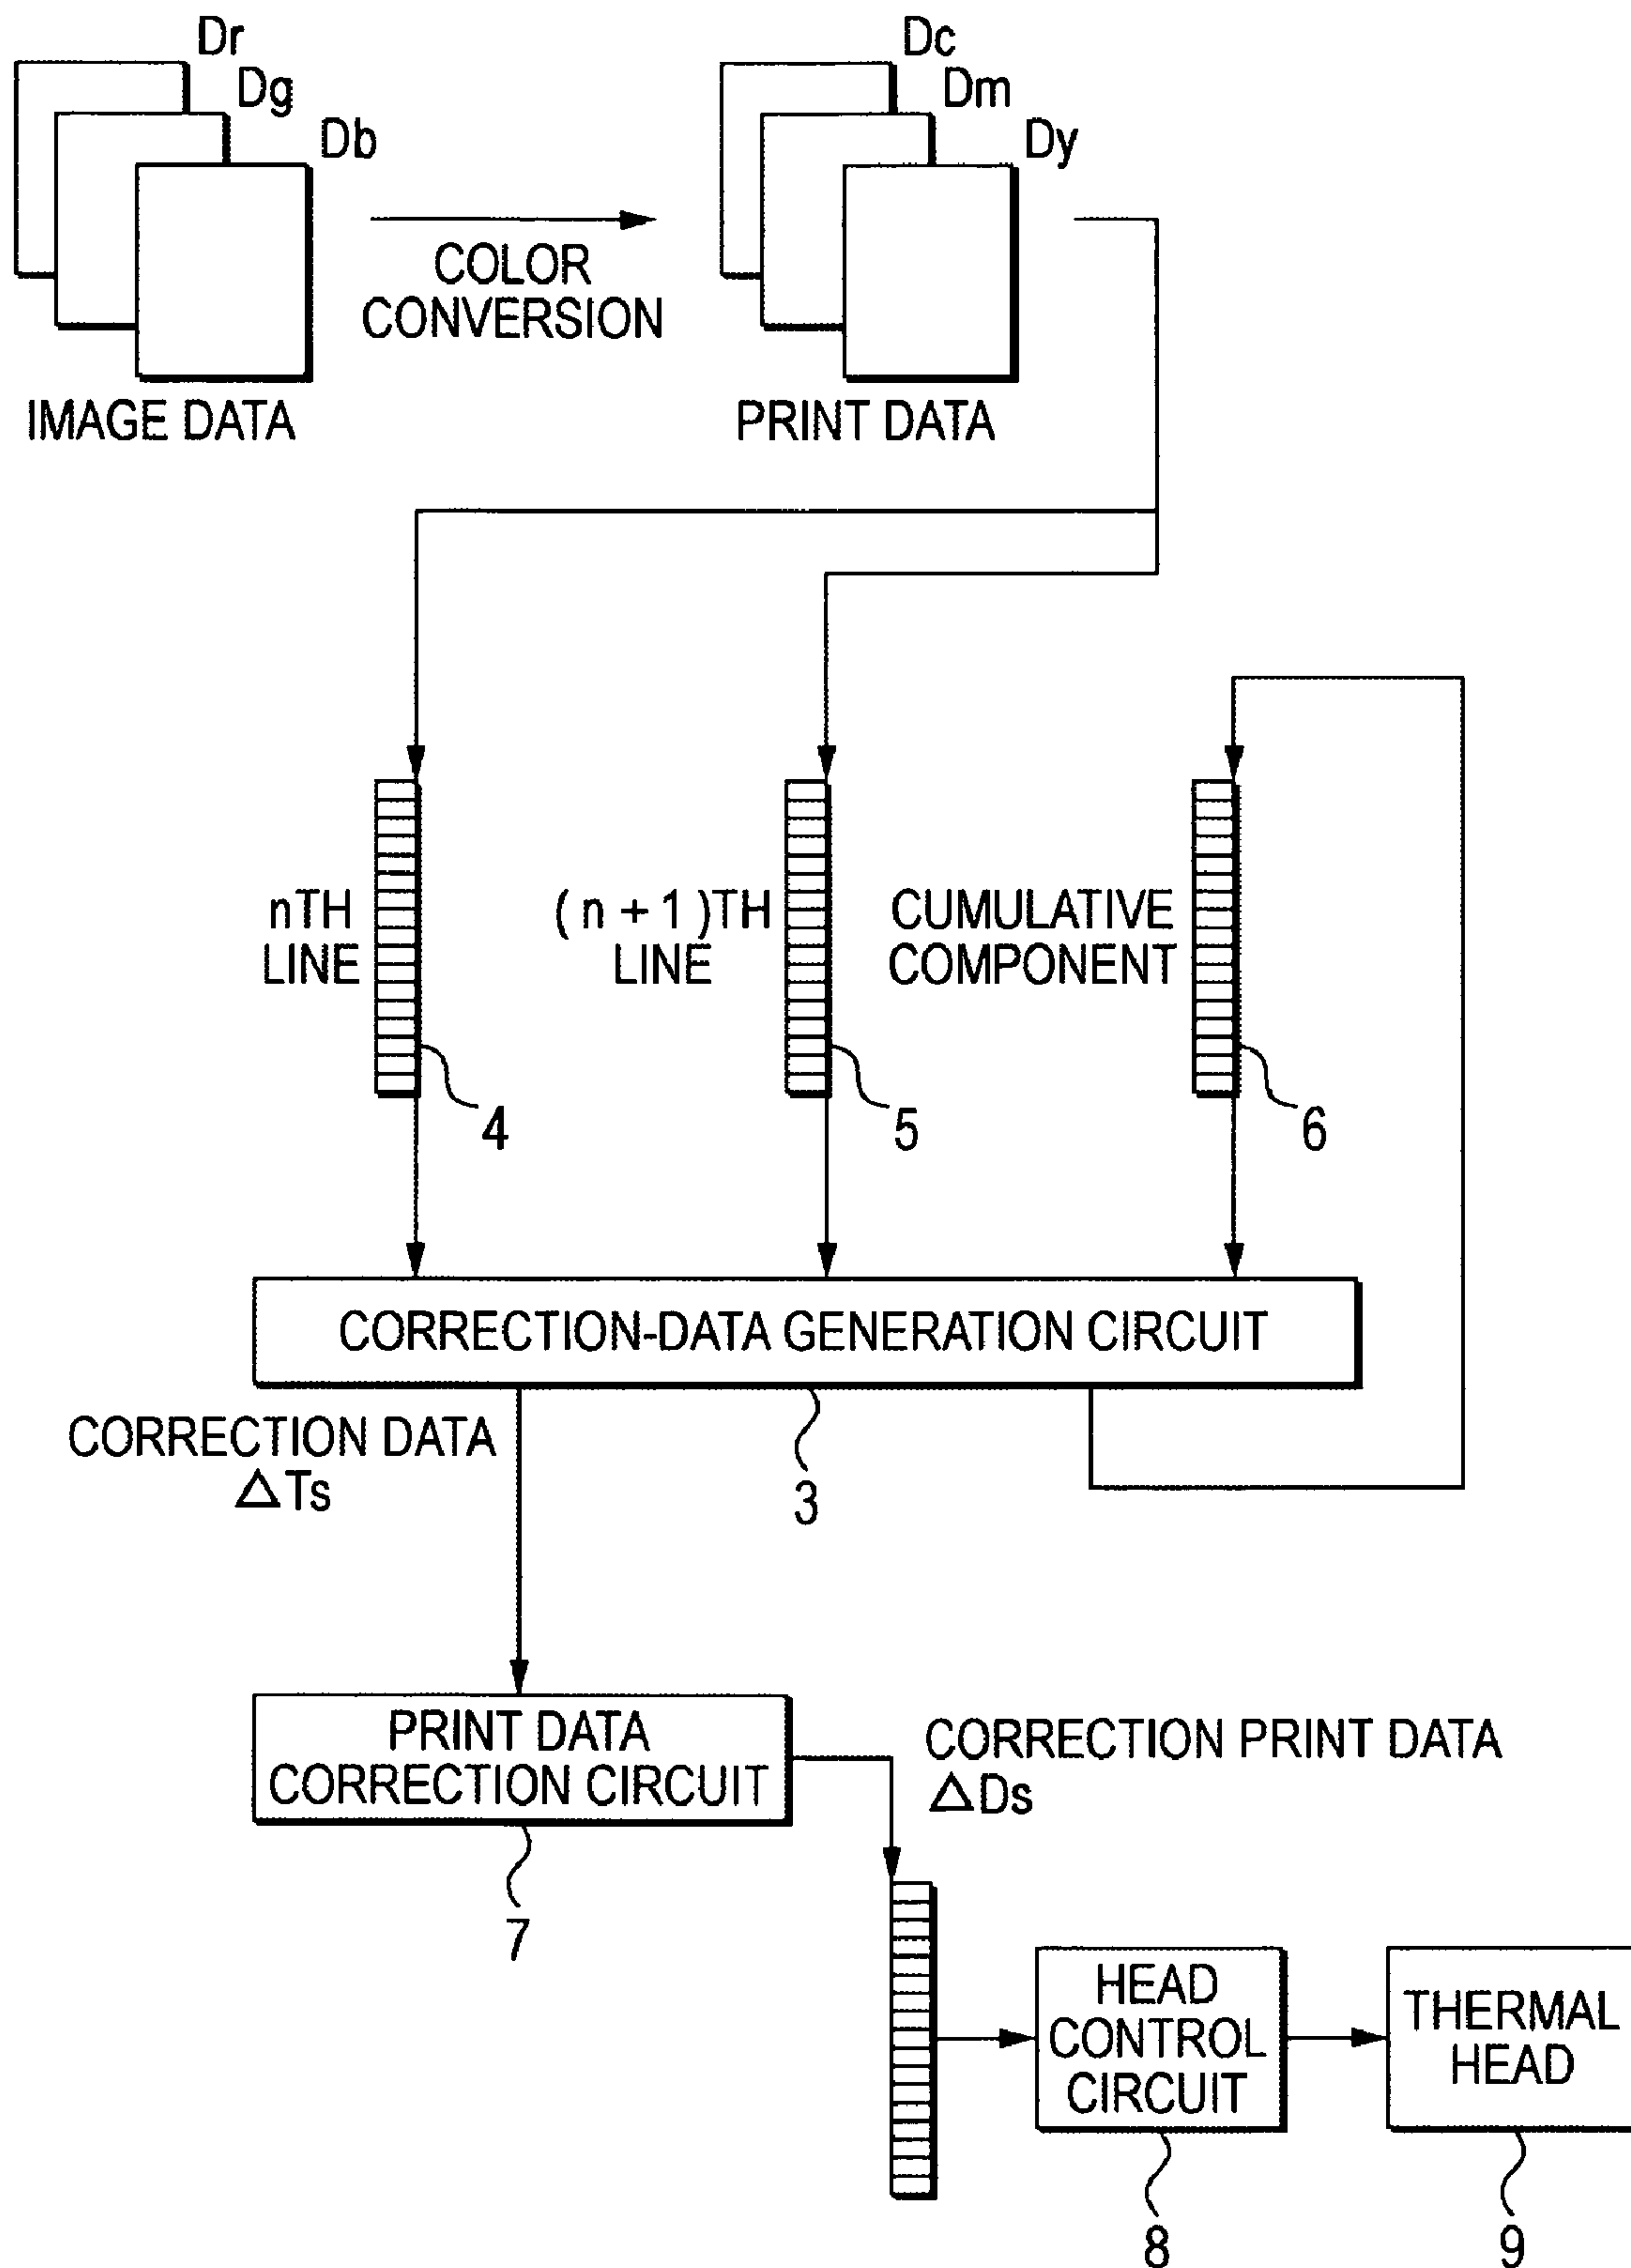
Dr
Dg
Db
IMAGE DATA
COLOR CONVERSION
Dc
Dm
Dy
PRINT DATA

nTH LINE
4
( n + 1 )TH LINE
5
CUMULATIVE COMPONENT
6

CORRECTION-DATA GENERATION CIRCUIT
3
CORRECTION DATA
$\Delta$Ts

PRINT DATA CORRECTION CIRCUIT
7
CORRECTION PRINT DATA
$\Delta$Ds

HEAD CONTROL CIRCUIT
8
THERMAL HEAD
9